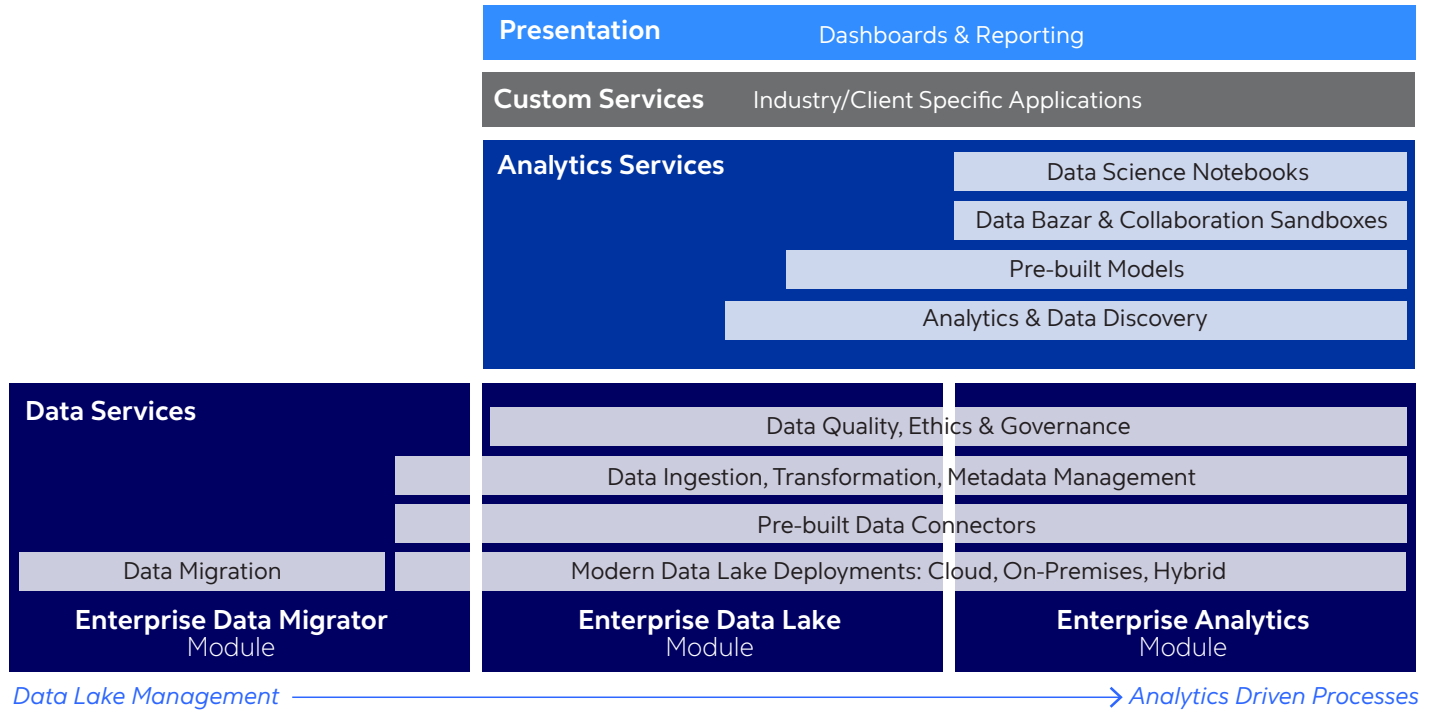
Presentation Dashboards & Reporting

Custom Services Industry/Client Specific Applications

Analytics Services

Data Science Notebooks

Data Bazar & Collaboration Sandboxes

Pre-built Models

Analytics & Data Discovery

Data Services

Data Quality, Ethics & Governance

Data Ingestion, Transformation, Metadata Management

Pre-built Data Connectors

Data Migration

Modern Data Lake Deployments: Cloud, On-Premises, Hybrid

Enterprise Data Migrator
Module

Enterprise Data Lake
Module

Enterprise Analytics
Module

Data Lake Management

Analytics Driven Processes